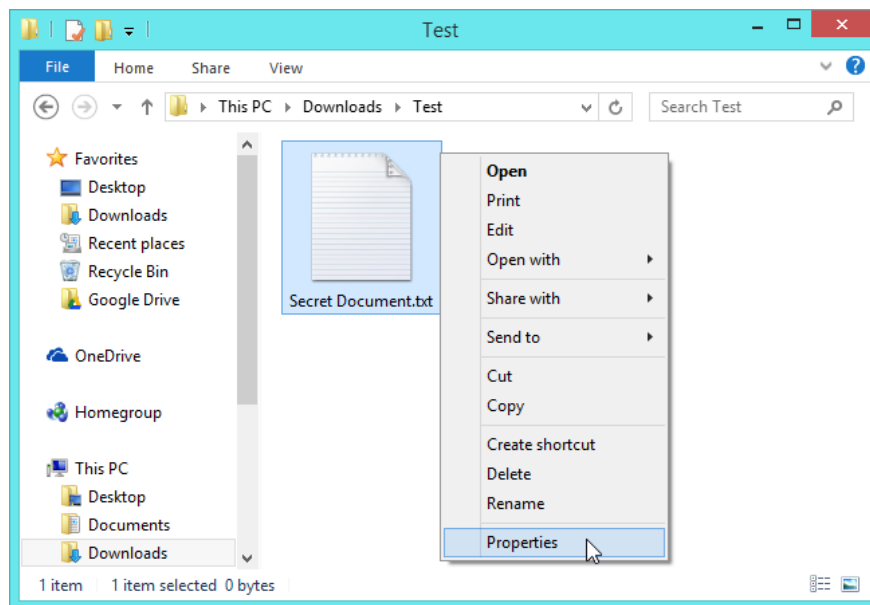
Test

File
Home
Share
View

This PC ▸ Downloads ▸ Test

Search Test

Favorites
Desktop
Downloads
Recent places
Recycle Bin
Google Drive

OneDrive

Homegroup

This PC
Desktop
Documents
Downloads

Secret Document.txt

Open
Print
Edit
Open with
Share with
Send to
Cut
Copy
Create shortcut
Delete
Rename
Properties

1 item  1 item selected  0 bytes